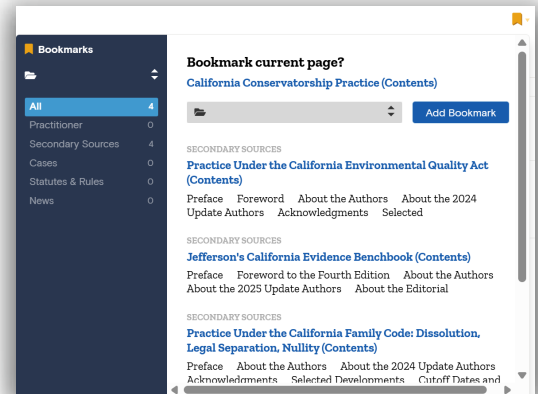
Bookmarks

| All | 4 |
|---|---|
| Practitioner | 0 |
| Secondary Sources | 4 |
| Cases | 0 |
| Statutes & Rules | 0 |
| News | 0 |

Bookmark current page?

California Conservatorship Practice (Contents)

Add Bookmark

SECONDARY SOURCES

Practice Under the California Environmental Quality Act (Contents)

Preface Foreword About the Authors About the 2024 Update Authors Acknowledgments Selected

SECONDARY SOURCES

Jefferson's California Evidence Benchbook (Contents)

Preface Foreword to the Fourth Edition About the Authors About the 2025 Update Authors About the Editorial

SECONDARY SOURCES

Practice Under the California Family Code: Dissolution, Legal Separation, Nullity (Contents)

Preface About the Authors About the 2024 Update Authors Acknowledgments Selected Developments Cutoff Dates and